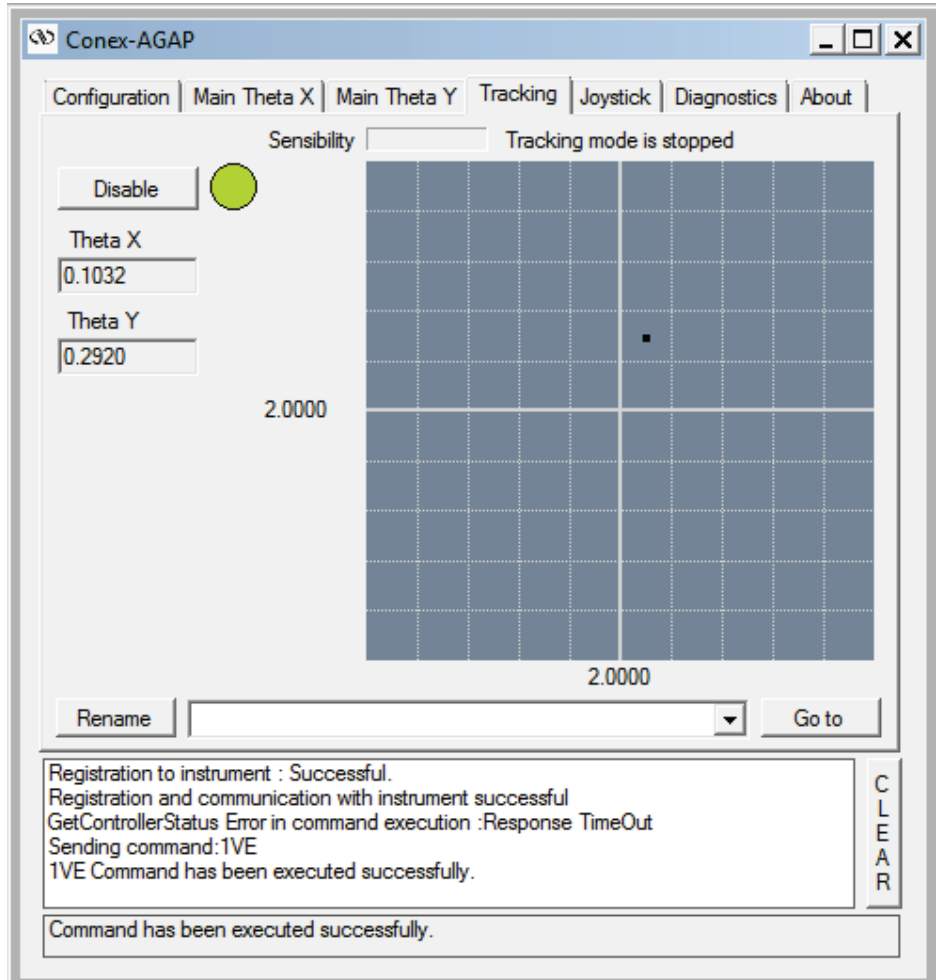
Conex-AGAP

Configuration | Main Theta X | Main Theta Y | Tracking | Joystick | Diagnostics | About

Sensibility

Tracking mode is stopped

Disable

Theta X

0.1032

Theta Y

0.2920

2.0000

2.0000

Rename

Go to

Registration to instrument : Successful.
Registration and communication with instrument successful
GetControllerStatus Error in command execution :Response TimeOut
Sending command:1VE
1VE Command has been executed successfully.

CLEAR

Command has been executed successfully.